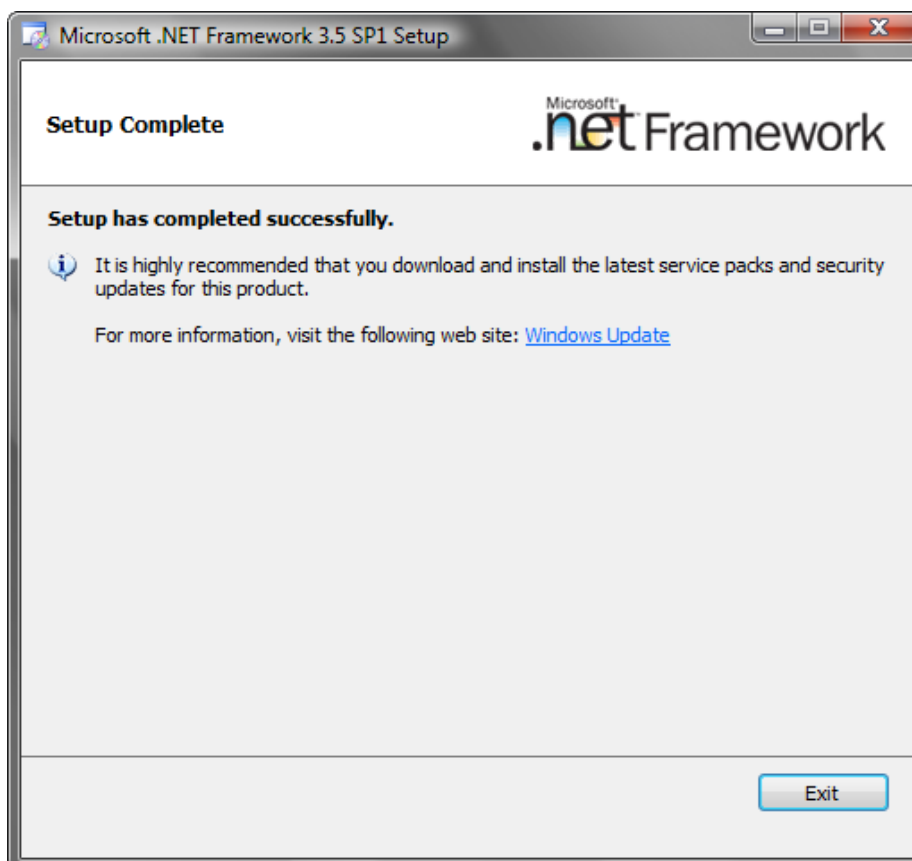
Microsoft .NET Framework 3.5 SP1 Setup

Setup Complete

Microsoft® .net Framework

Setup has completed successfully.

It is highly recommended that you download and install the latest service packs and security updates for this product.

For more information, visit the following web site: Windows Update

Exit